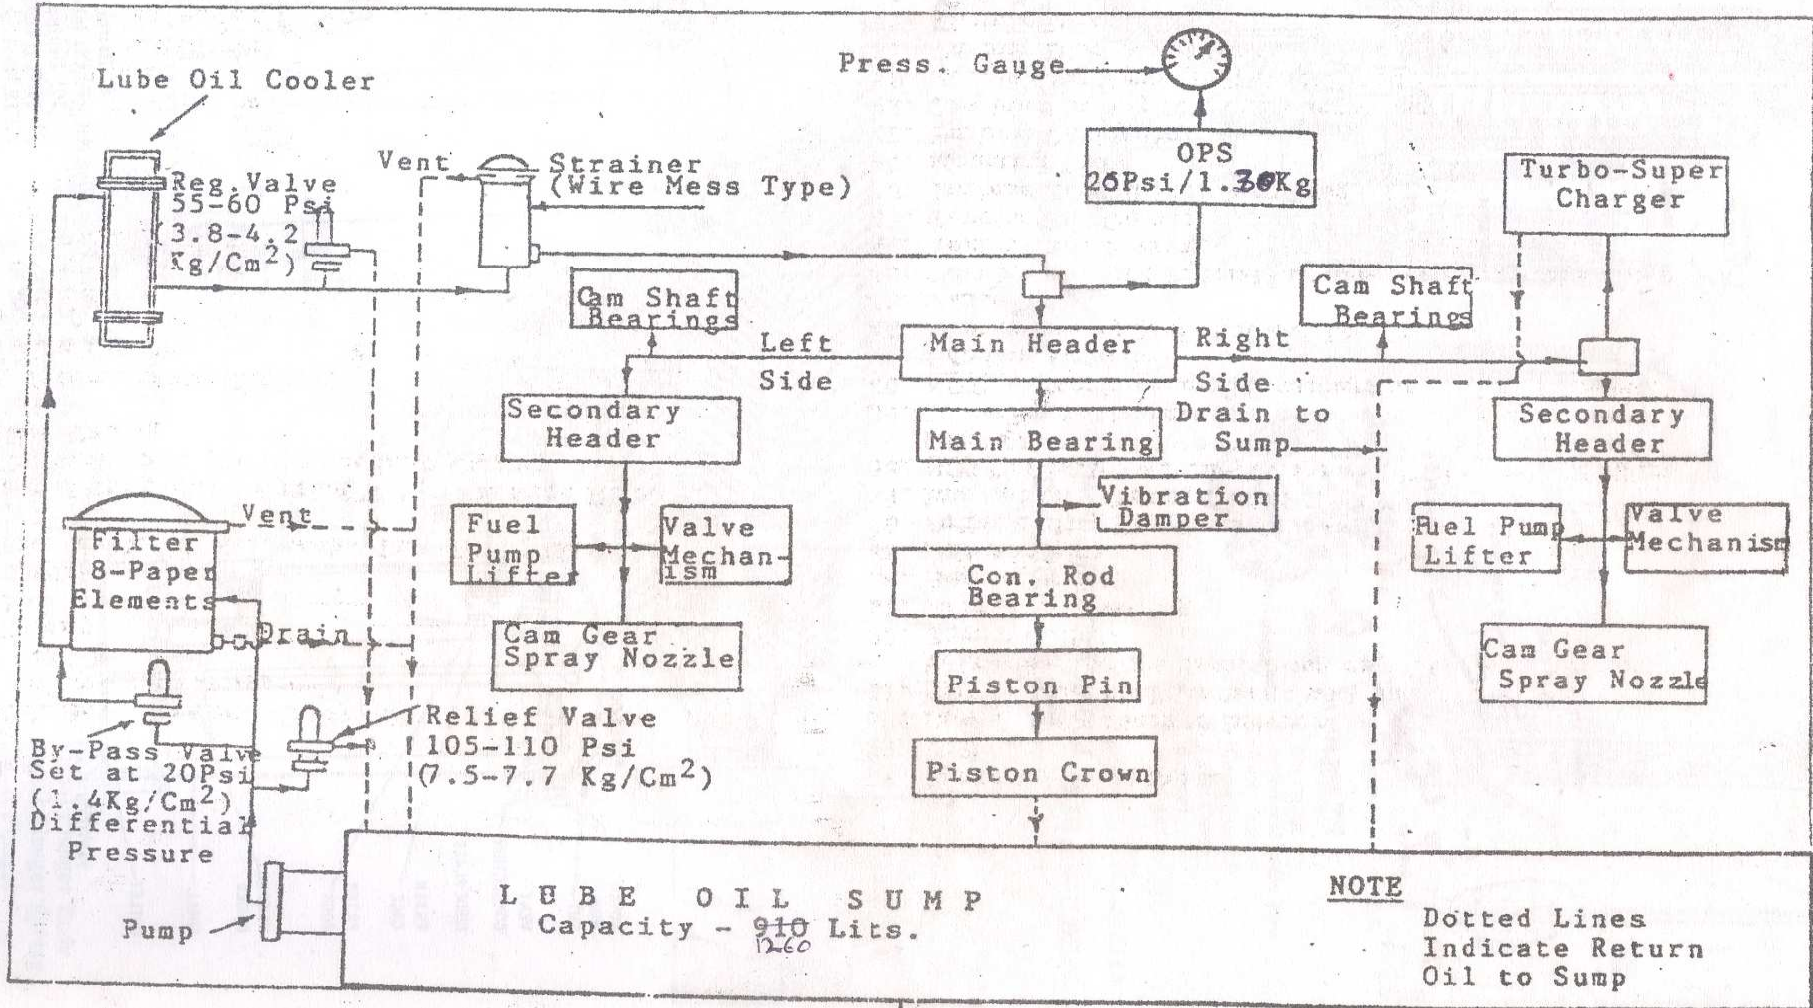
Lube Oil Cooler

Press. Gauge

Reg. Valve 55-60 Psi (3.8-4.2 Kg/Cm$^2$)

Vent

Strainer (Wire Mess Type)

OPS 26Psi/1.30Kg

Turbo-Super Charger

Cam Shaft Bearings

Cam Shaft Bearings

Left Side

Main Header

Right Side

Secondary Header

Main Bearing

Drain to Sump

Secondary Header

Vent

Filter 8-Paper Elements

Fuel Pump Lifter

Valve Mechanism

Vibration Damper

Fuel Pump Lifter

Valve Mechanism

Con. Rod Bearing

Drain

Cam Gear Spray Nozzle

Piston Pin

Cam Gear Spray Nozzle

Relief Valve 105-110 Psi (7.5-7.7 Kg/Cm$^2$)

By-Pass Valve Set at 20Psi (1.4Kg/Cm$^2$) Differential Pressure

Piston Crown

Pump

LUBE OIL SUMP
Capacity - 910 1260 Lits.

NOTE
Dotted Lines Indicate Return Oil to Sump